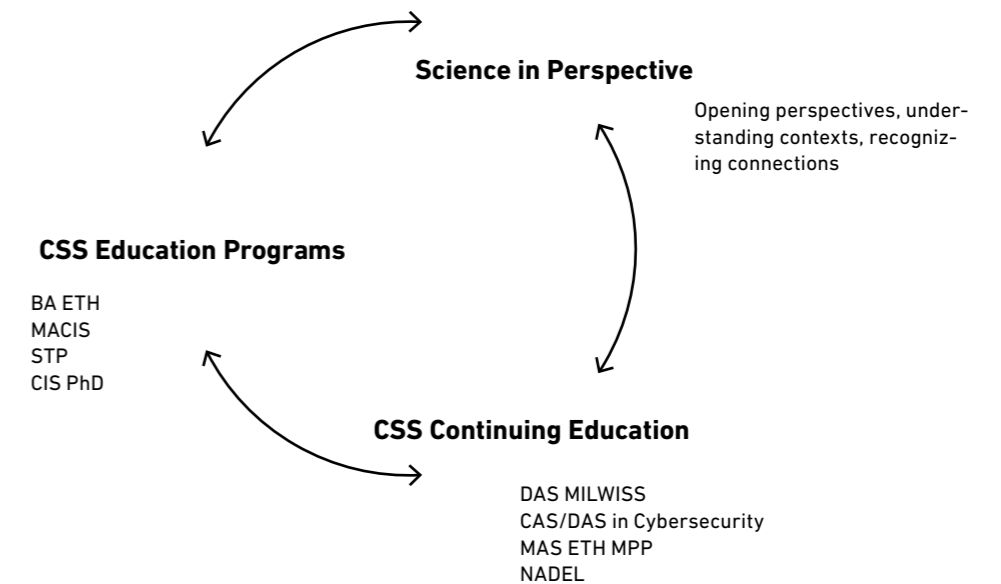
**Science in Perspective**

Opening perspectives, understanding contexts, recognizing connections

**CSS Education Programs**

BA ETH
MACIS
STP
CIS PhD

**CSS Continuing Education**

DAS MILWISS
CAS/DAS in Cybersecurity
MAS ETH MPP
NADEL